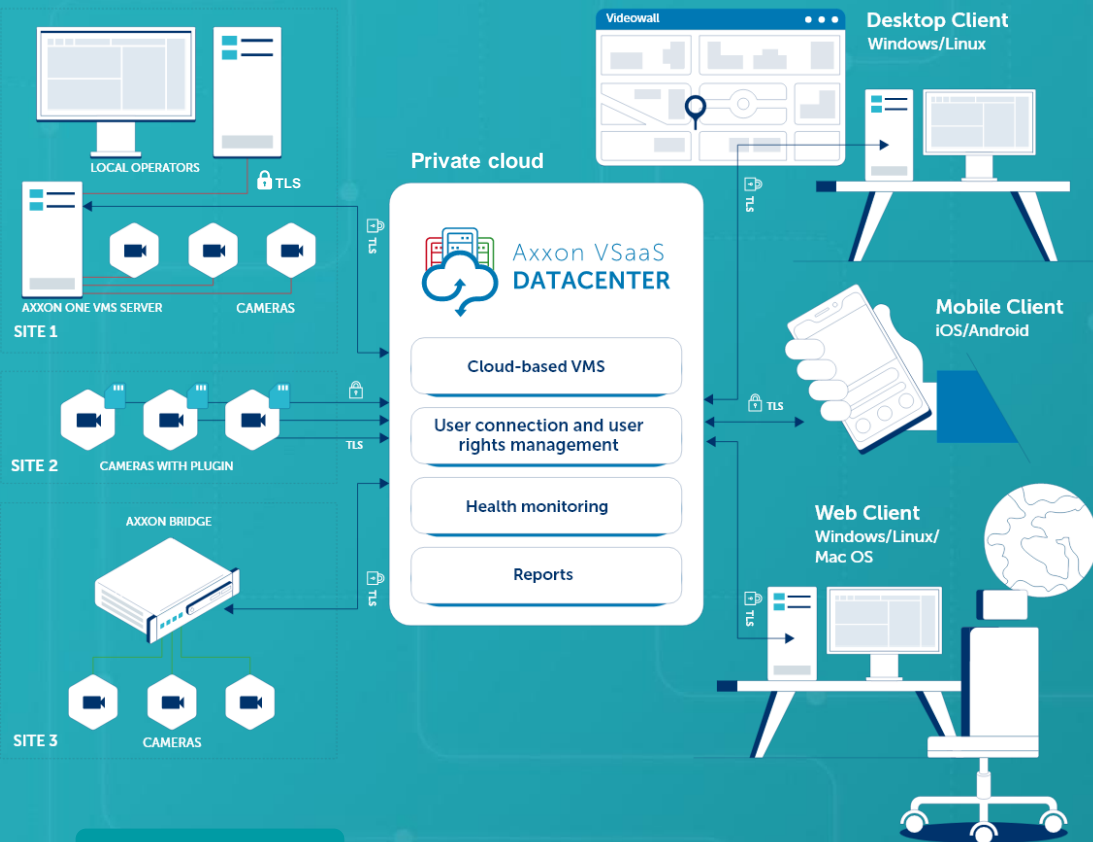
LOCAL OPERATORS

TLS

AXXON ONE VMS SERVER

CAMERAS

SITE 1

TLS

Private cloud

Axxon VSaaS DATACENTER

Cloud-based VMS

User connection and user rights management

Health monitoring

Reports

SITE 2

CAMERAS WITH PLUGIN

TLS

AXXON BRIDGE

TLS

SITE 3

CAMERAS

Videowall

Desktop Client
Windows/Linux

TLS

Mobile Client
iOS/Android

TLS

Web Client
Windows/Linux/
Mac OS

TLS